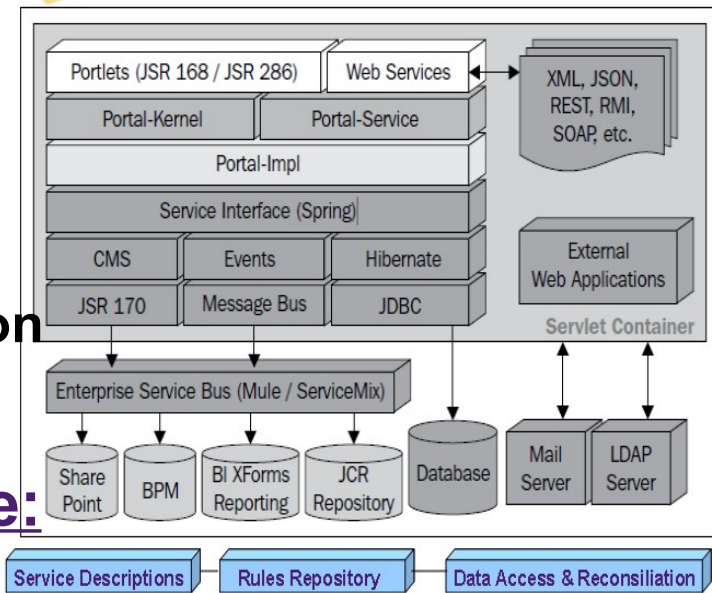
Portlets (JSR 168 / JSR 286)
Web Services
XML, JSON, REST, RMI, SOAP, etc.
Portal-Kernel
Portal-Service
Portal-Impl
Service Interface (Spring)
CMS
Events
Hibernate
External Web Applications
JSR 170
Message Bus
JDBC
Servlet Container
on
Enterprise Service Bus (Mule / ServiceMix)
Share Point
BPM
BI XForms Reporting
JCR Repository
Database
Mail Server
LDAP Server
e:
Service Descriptions
Rules Repository
Data Access & Reconsiliation